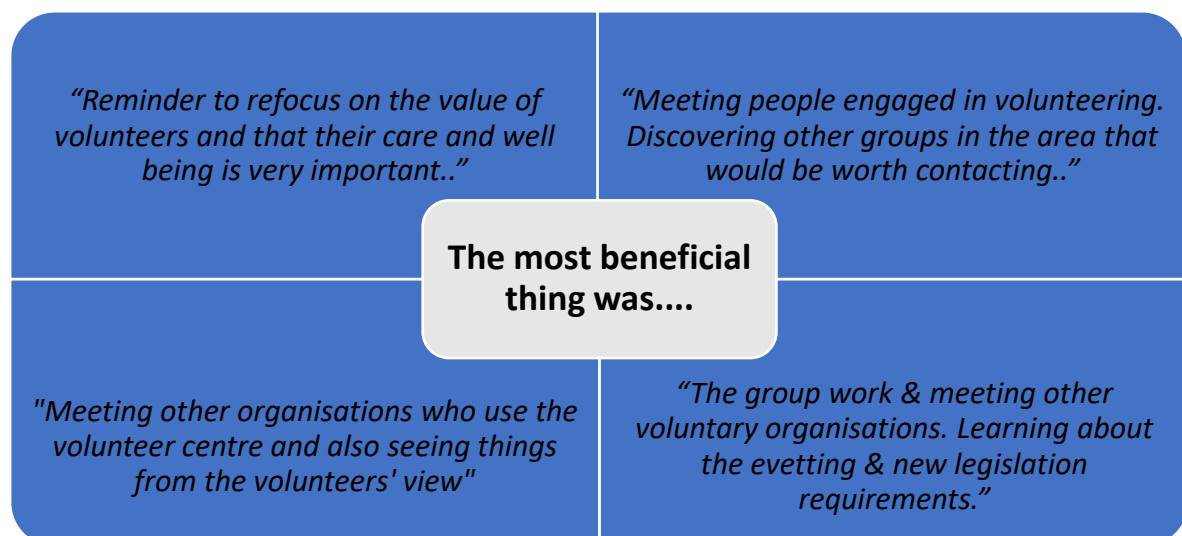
“Reminder to refocus on the value of volunteers and that their care and well being is very important..”

“Meeting people engaged in volunteering. Discovering other groups in the area that would be worth contacting..”

The most beneficial thing was....

"Meeting other organisations who use the volunteer centre and also seeing things from the volunteers' view"

“The group work & meeting other voluntary organisations. Learning about the evetting & new legislation requirements.”